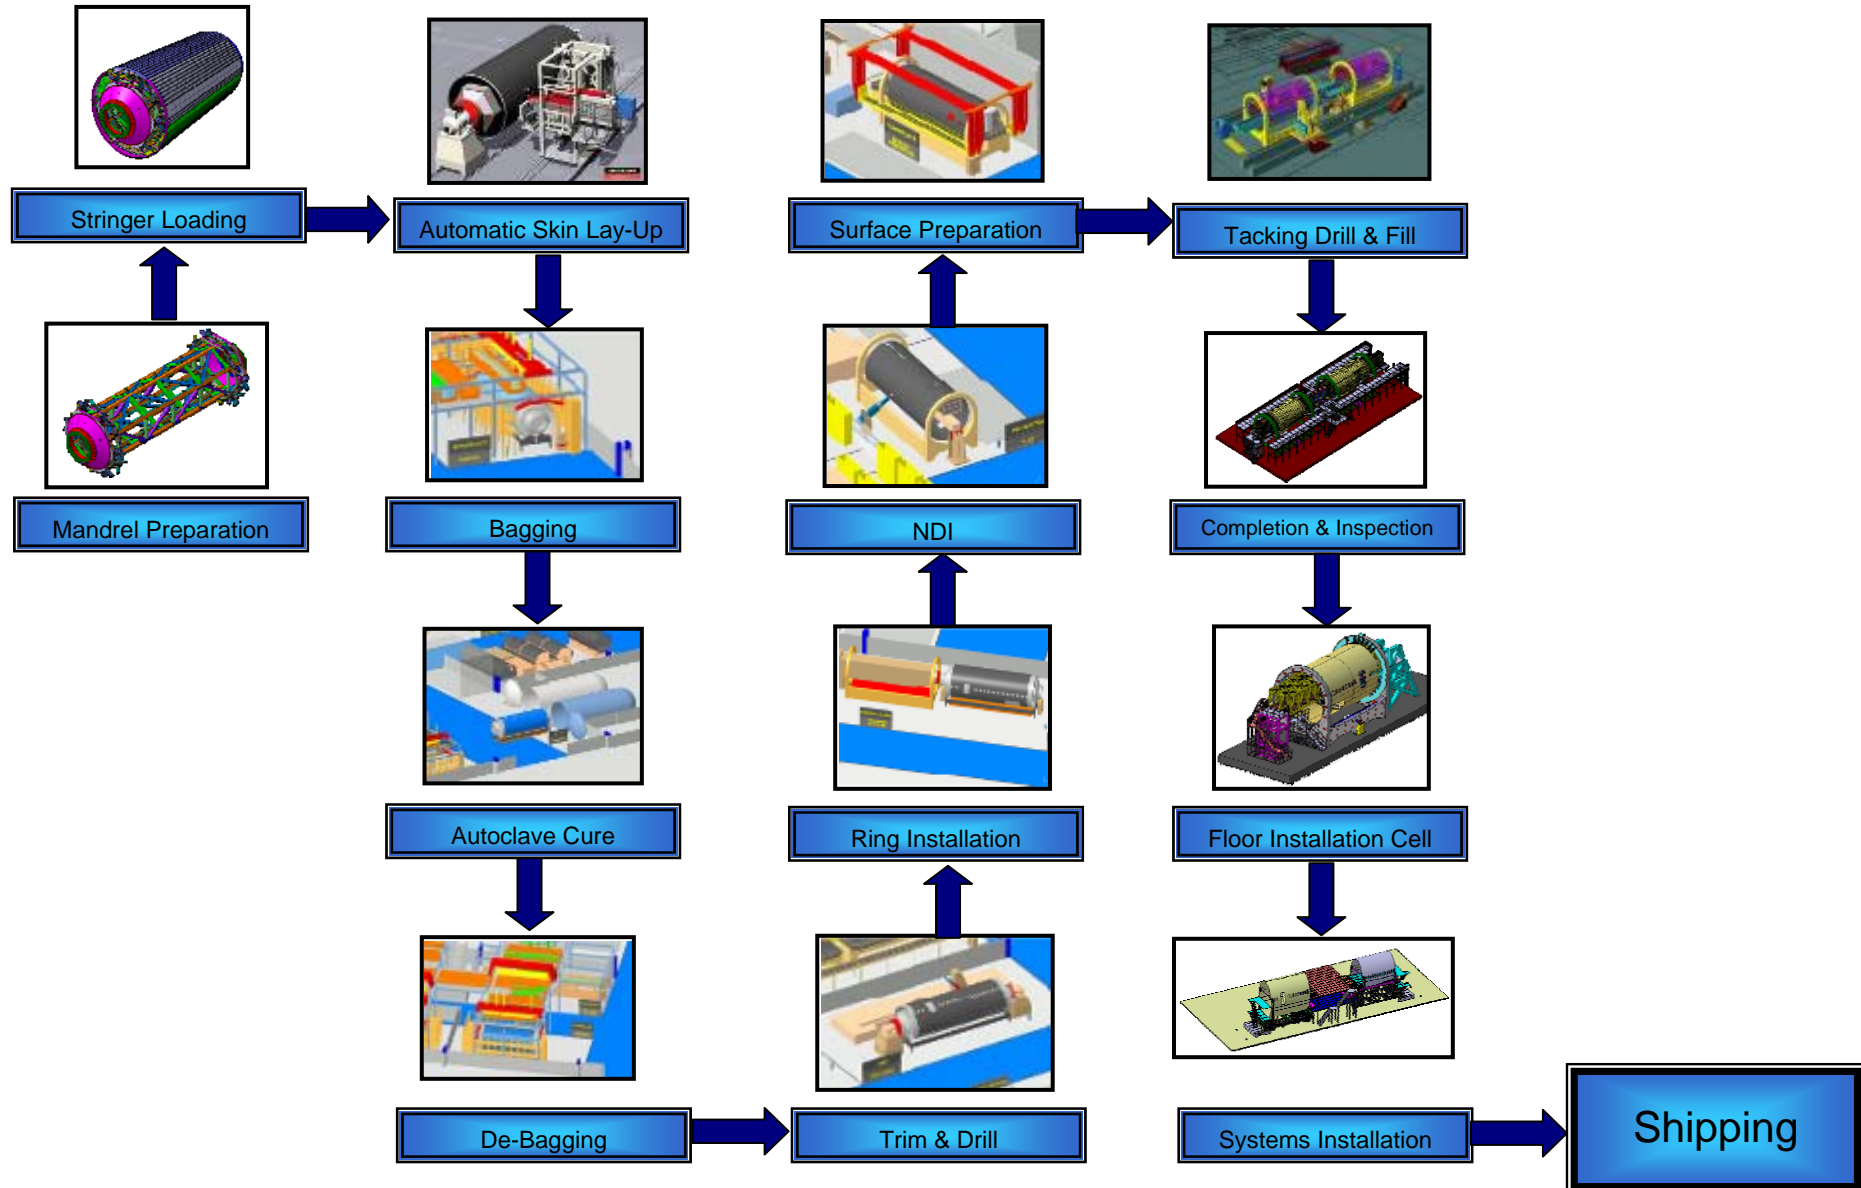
Stringer Loading

Automatic Skin Lay-Up

Surface Preparation

Tacking Drill & Fill

Mandrel Preparation

Bagging

NDI

Completion & Inspection

Autoclave Cure

Ring Installation

Floor Installation Cell

De-Bagging

Trim & Drill

Systems Installation

Shipping